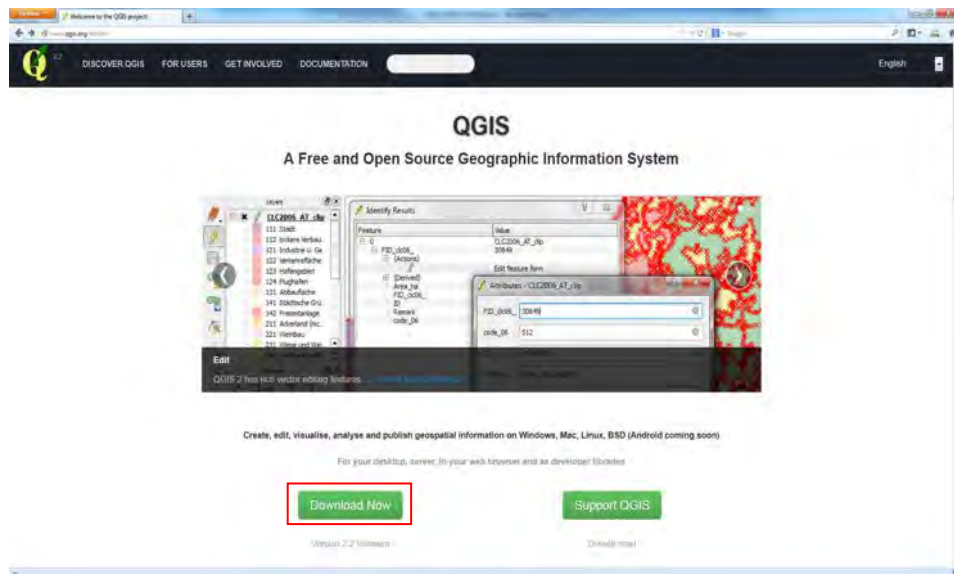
Firefox Welcome to the QGIS project

qgis.org

DISCOVER QGIS FOR USERS GET INVOLVED DOCUMENTATION

English

QGIS

A Free and Open Source Geographic Information System

Layers

CLC2006_AT_clip

111 Stadt
112 lockere Verbau
121 Industrie u. Ge
122 Verkehrsfläche
123 Hafengebiet
124 Flughafen
131 Abbaufläche
141 Städtische Grü
142 Freizeitanlage
211 Ackerland (nc
221 Weinbau
231 Wiese und Wei

Identify Results

Feature Value

FID_clc06_ CLC2006_AT_clip 30649
(Actions)
Edit feature form
(Derived)
Area_ha
FID_clc06_
ID
Remark
code_06

Attributes - CLC2006_AT_clip

FID_clc06_ 30649
code_06 512

Edit

QGIS 2 has rich vector editing features. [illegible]

Create, edit, visualise, analyse and publish geospatial information on Windows, Mac, Linux, BSD (Android coming soon)

For your desktop, server, in your web browser and as developer libraries

Download Now

Support QGIS

Version 2.2 Valmiera

Donate now!